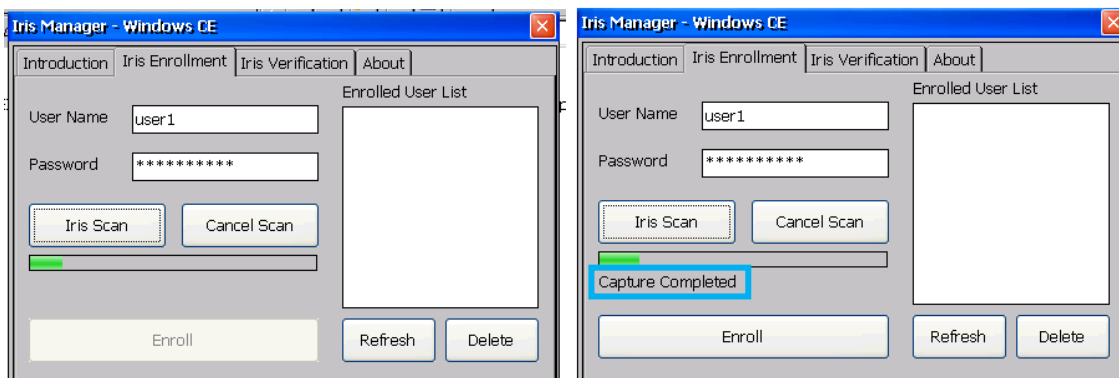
Iris Manager - Windows CE

Introduction | Iris Enrollment | Iris Verification | About

User Name user1

Password **********

Iris Scan

Cancel Scan

Enroll

Enrolled User List

Refresh

Delete

Iris Manager - Windows CE

Introduction | Iris Enrollment | Iris Verification | About

User Name user1

Password **********

Iris Scan

Cancel Scan

Capture Completed

Enroll

Enrolled User List

Refresh

Delete